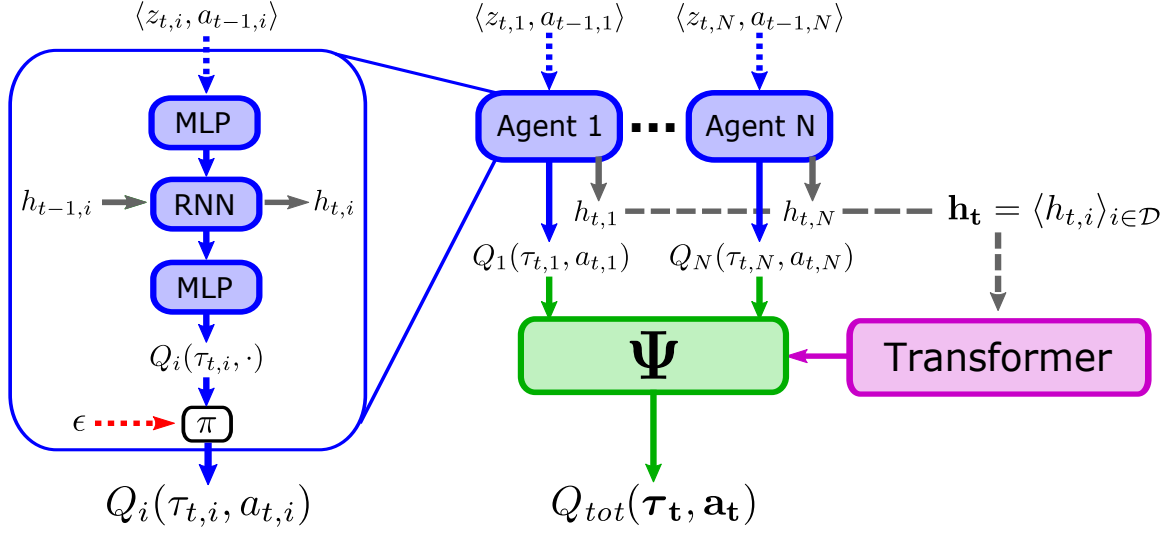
$\langle z_{t,i}, a_{t-1,i} \rangle$

MLP

$h_{t-1,i}$ RNN $h_{t,i}$

MLP

$Q_i(\tau_{t,i}, \cdot)$

$\epsilon$ $\pi$

$Q_i(\tau_{t,i}, a_{t,i})$

$\langle z_{t,1}, a_{t-1,1} \rangle$

$\langle z_{t,N}, a_{t-1,N} \rangle$

Agent 1

Agent N

$h_{t,1}$

$h_{t,N}$

$\mathbf{h_t} = \langle h_{t,i} \rangle_{i \in \mathcal{D}}$

$Q_1(\tau_{t,1}, a_{t,1})$

$Q_N(\tau_{t,N}, a_{t,N})$

$\mathbf{\Psi}$

Transformer

$Q_{tot}(\boldsymbol{\tau}_\mathbf{t}, \mathbf{a_t})$